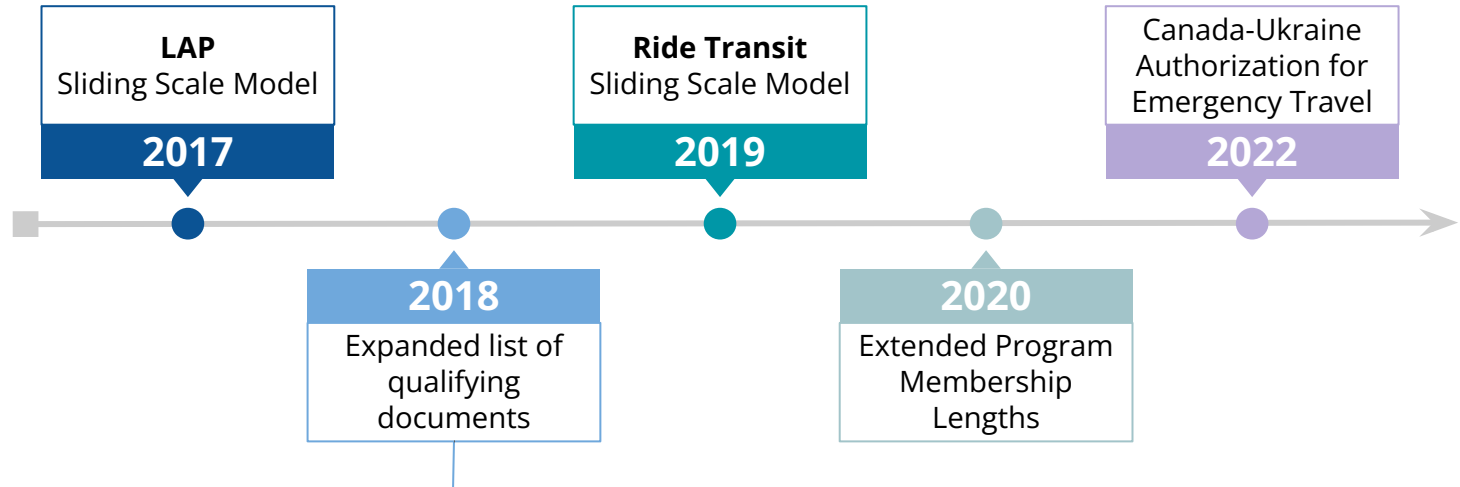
LAP
Sliding Scale Model
2017

2018
Expanded list of qualifying documents

Ride Transit
Sliding Scale Model
2019

2020
Extended Program Membership Lengths

Canada-Ukraine Authorization for Emergency Travel
2022